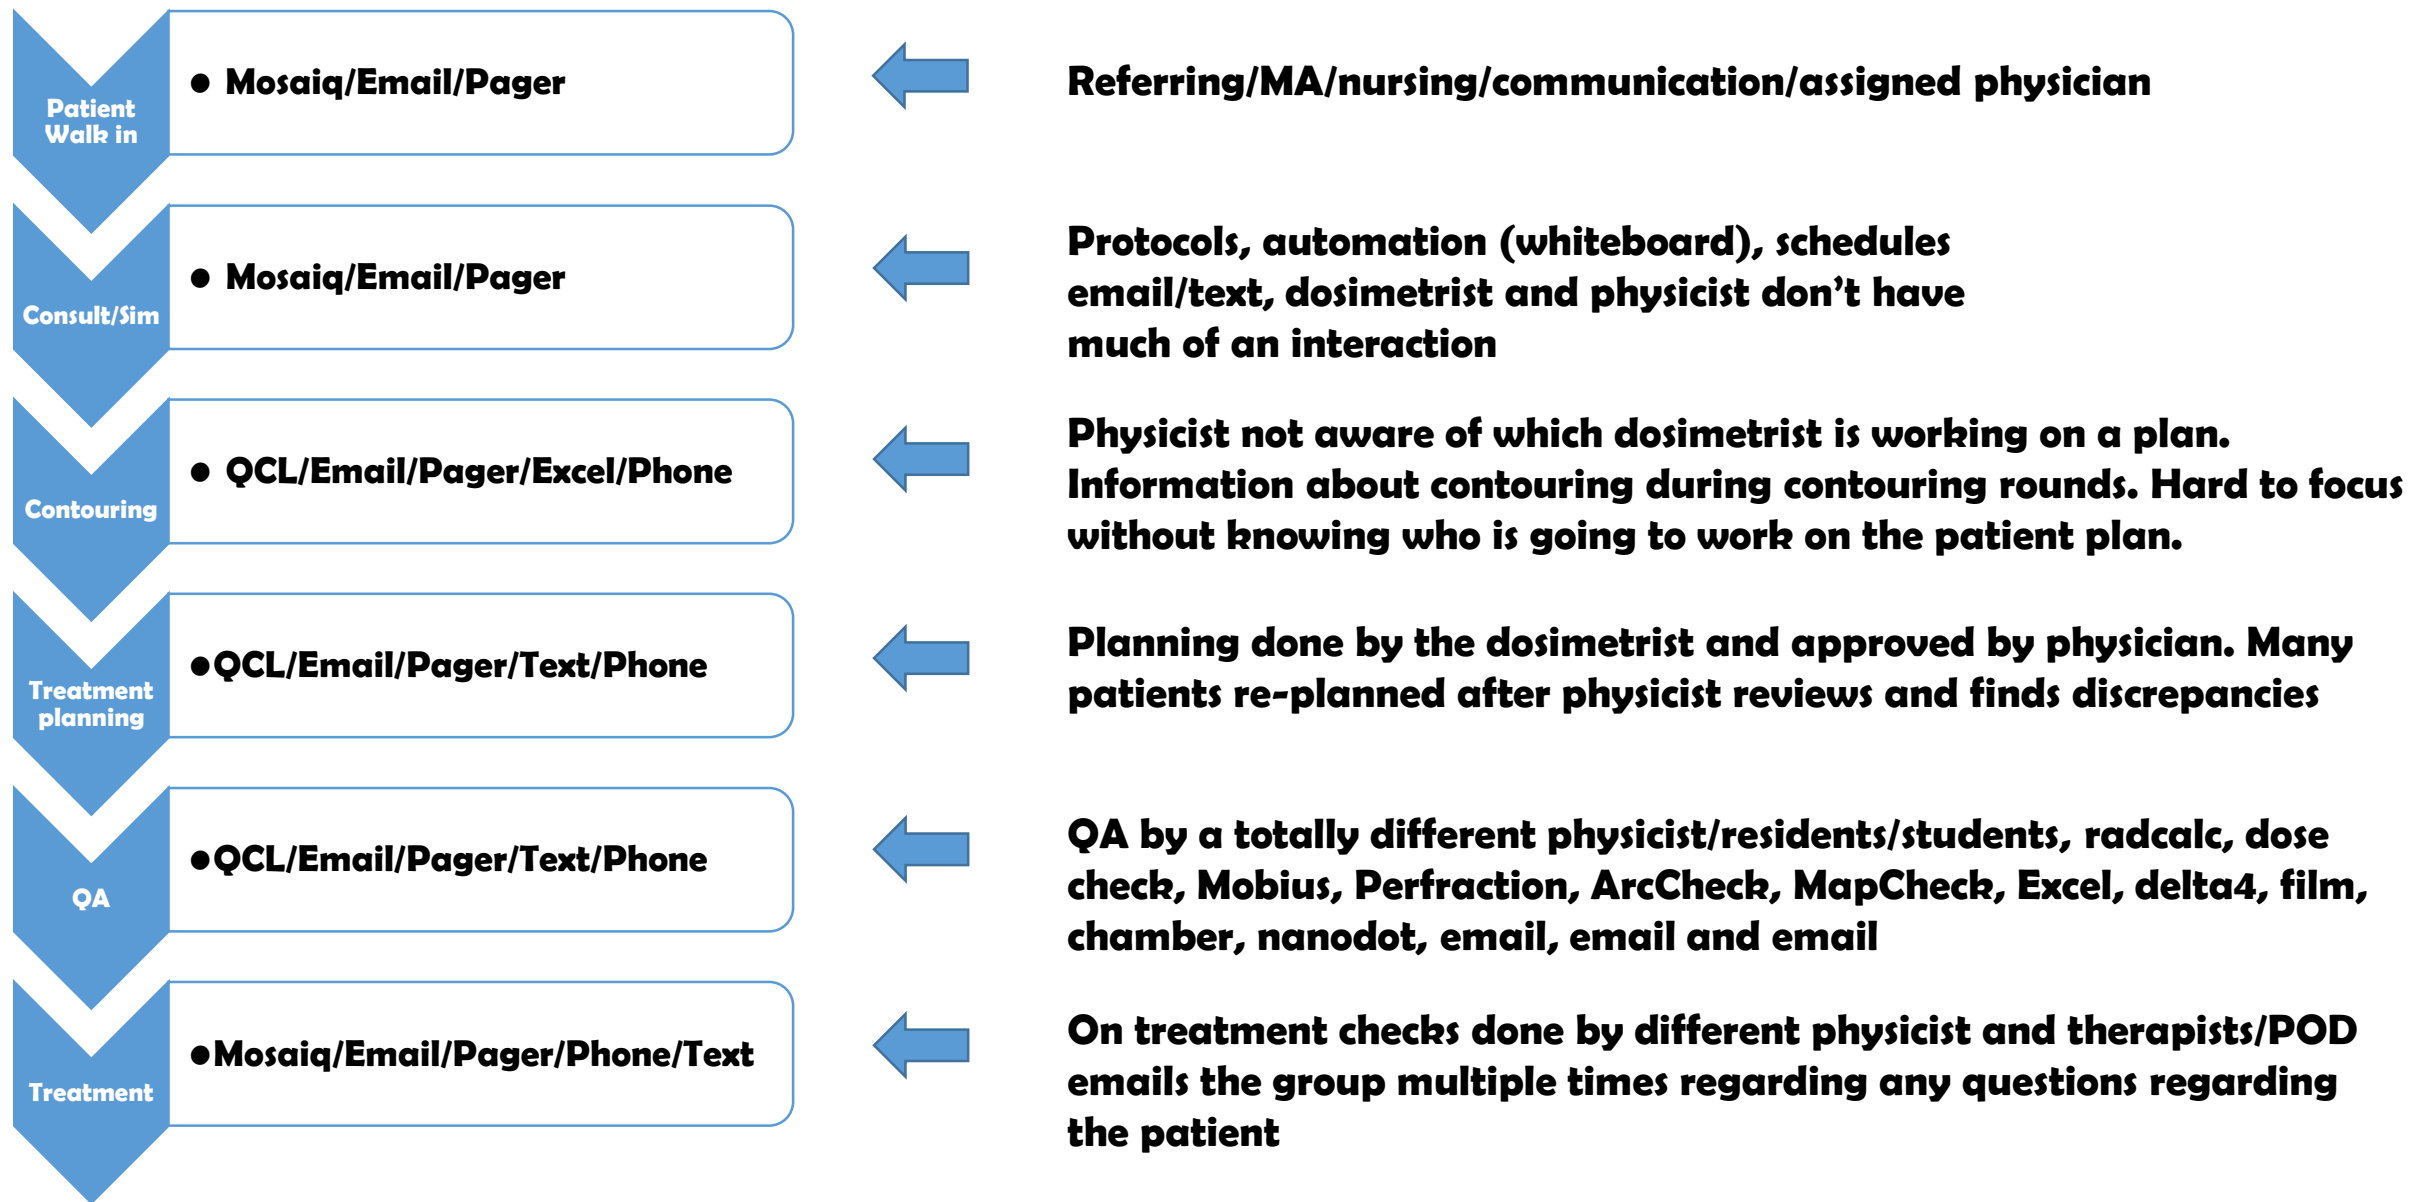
Patient Walk in

• Mosaiq/Email/Pager

Referring/MA/nursing/communication/assigned physician

Consult/Sim

• Mosaiq/Email/Pager

Protocols, automation (whiteboard), schedules email/text, dosimetrist and physicist don't have much of an interaction

Contouring

• QCL/Email/Pager/Excel/Phone

Physicist not aware of which dosimetrist is working on a plan. Information about contouring during contouring rounds. Hard to focus without knowing who is going to work on the patient plan.

Treatment planning

•QCL/Email/Pager/Text/Phone

Planning done by the dosimetrist and approved by physician. Many patients re-planned after physicist reviews and finds discrepancies

QA

•QCL/Email/Pager/Text/Phone

QA by a totally different physicist/residents/students, radcalc, dose check, Mobius, Perfraction, ArcCheck, MapCheck, Excel, delta4, film, chamber, nanodot, email, email and email

Treatment

•Mosaiq/Email/Pager/Phone/Text

On treatment checks done by different physicist and therapists/POD emails the group multiple times regarding any questions regarding the patient